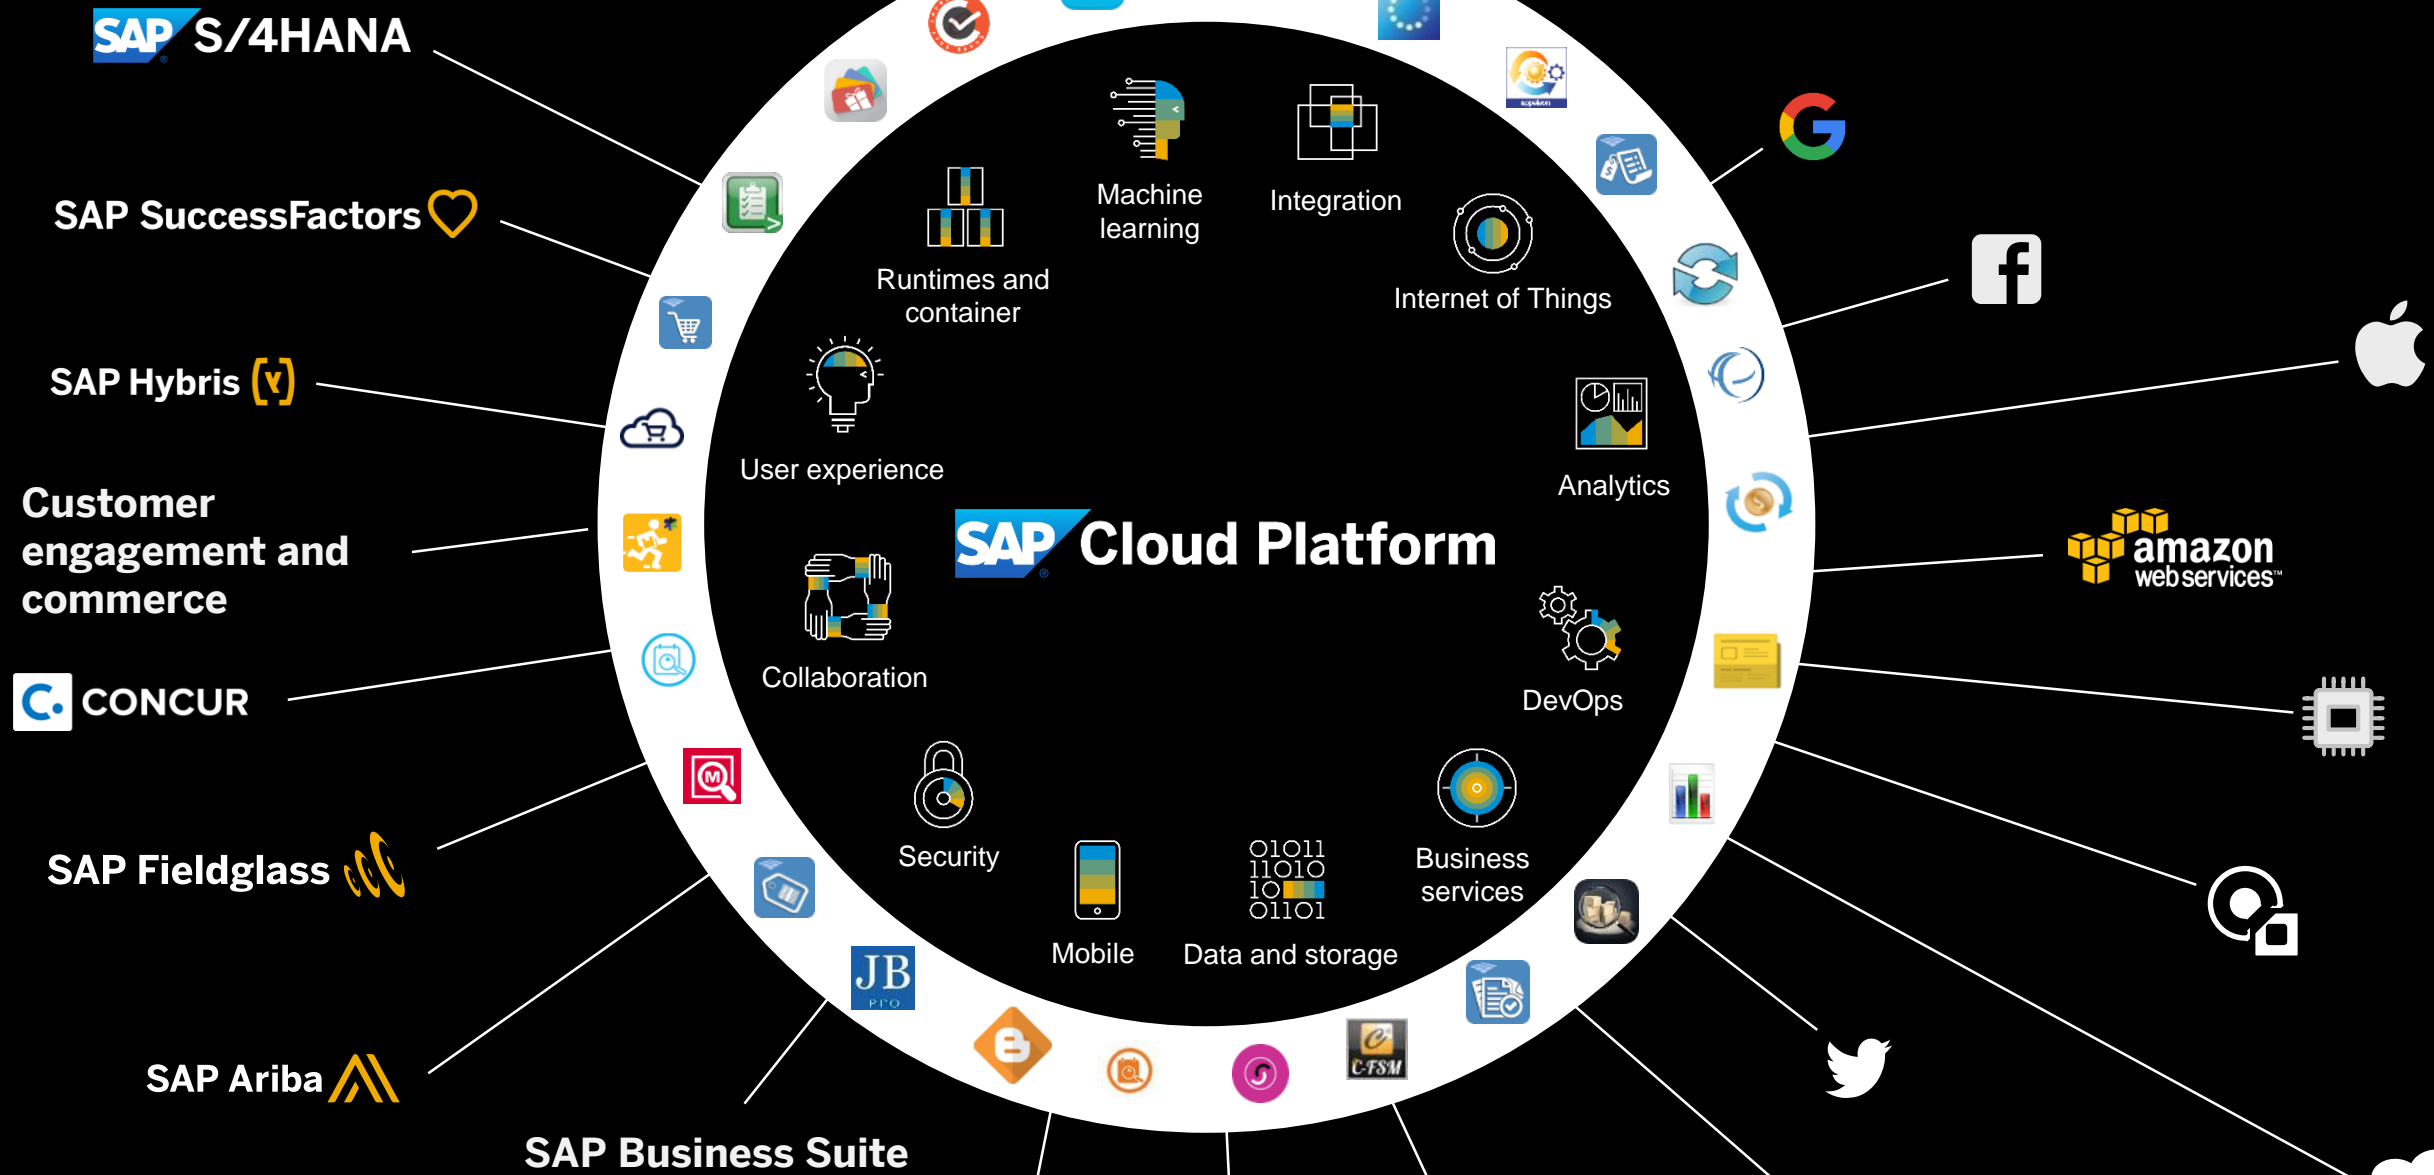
SAP S/4HANA

SAP SuccessFactors

SAP Hybris

Customer engagement and commerce

CONCUR

SAP Fieldglass

SAP Ariba

SAP Business Suite

Machine learning

Integration

Runtimes and container

Internet of Things

User experience

Analytics

SAP Cloud Platform

Collaboration

DevOps

Security

Business services

Mobile

01011
11010
10
01101

Data and storage

JB
Pro

C-TSM

amazon web services™